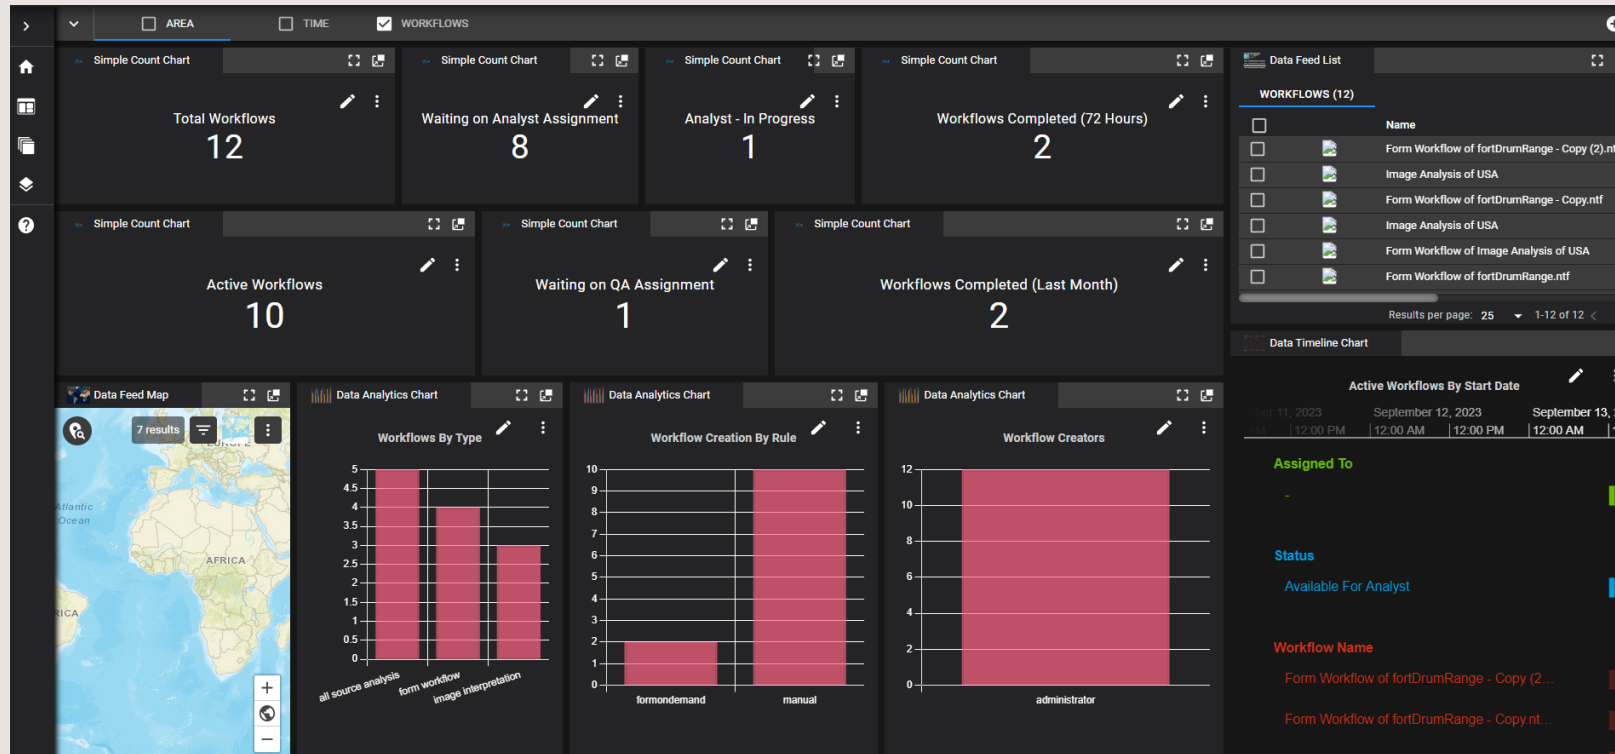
AREA TIME WORKFLOWS

Simple Count Chart
Total Workflows
12

Simple Count Chart
Waiting on Analyst Assignment
8

Simple Count Chart
Analyst - In Progress
1

Simple Count Chart
Workflows Completed (72 Hours)
2

Data Feed List
WORKFLOWS (12)

| | | Name |
|---|---|---|
| | | Form Workflow of fortDrumRange - Copy (2).n |
| | | Image Analysis of USA |
| | | Form Workflow of fortDrumRange - Copy.ntf |
| | | Image Analysis of USA |
| | | Form Workflow of Image Analysis of USA |
| | | Form Workflow of fortDrumRange.ntf |

Results per page: 25 1-12 of 12

Simple Count Chart
Active Workflows
10

Simple Count Chart
Waiting on QA Assignment
1

Simple Count Chart
Workflows Completed (Last Month)
2

Data Timeline Chart
Active Workflows By Start Date
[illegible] 11, 2023 September 12, 2023 September 13,
12:00 PM 12:00 AM 12:00 PM 12:00 AM

Assigned To
-

Status
Available For Analyst

Workflow Name
Form Workflow of fortDrumRange - Copy (2...
Form Workflow of fortDrumRange - Copy.nt...

Data Feed Map
7 results
Atlantic Ocean
AFRICA
ICA

Data Analytics Chart
Workflows By Type
5 4.5 4 3.5 3 2.5 2 1.5 1 0.5 0
all source analysis
form workflow
image interpretation

Data Analytics Chart
Workflow Creation By Rule
10 9 8 7 6 5 4 3 2 1 0
formondemand
manual

Data Analytics Chart
Workflow Creators
12 10 8 6 4 2 0
administrator